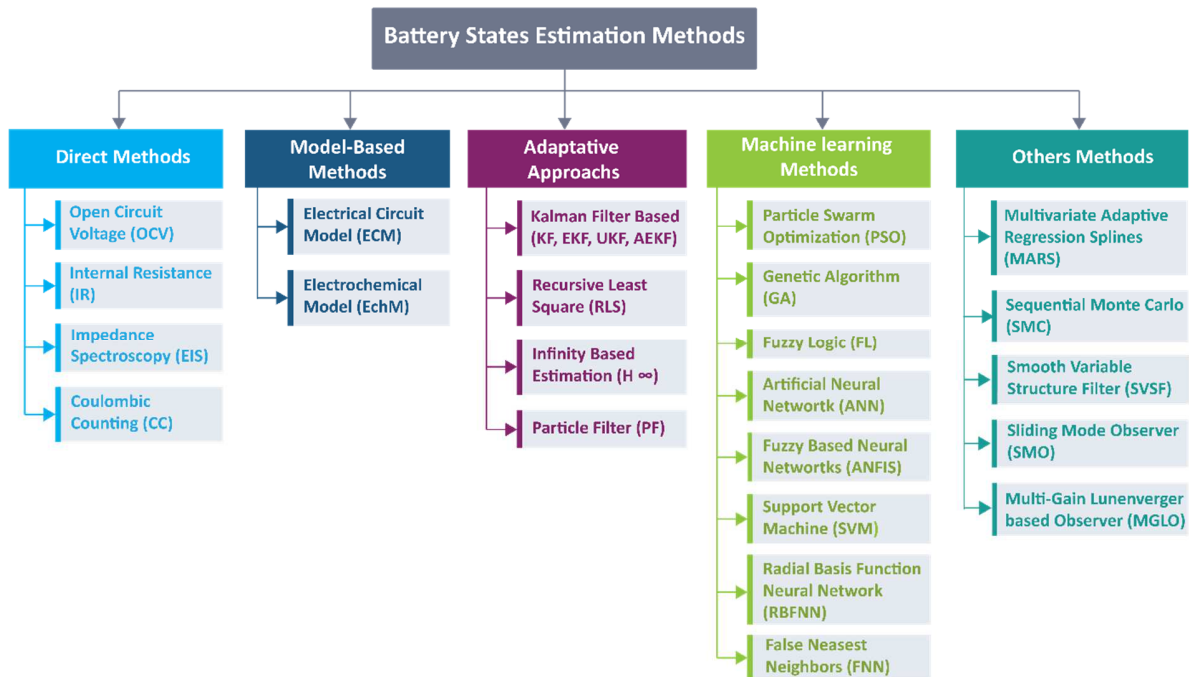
Battery States Estimation Methods

Direct Methods

Open Circuit Voltage (OCV)

Internal Resistance (IR)

Impedance Spectroscopy (EIS)

Coulombic Counting (CC)

Model-Based Methods

Electrical Circuit Model (ECM)

Electrochemical Model (EchM)

Adaptative Approachs

Kalman Filter Based (KF, EKF, UKF, AEKF)

Recursive Least Square (RLS)

Infinity Based Estimation (H ∞)

Particle Filter (PF)

Machine learning Methods

Particle Swarm Optimization (PSO)

Genetic Algorithm (GA)

Fuzzy Logic (FL)

Artificial Neural Networtk (ANN)

Fuzzy Based Neural Networtks (ANFIS)

Support Vector Machine (SVM)

Radial Basis Function Neural Network (RBFNN)

False Neasest Neighbors (FNN)

Others Methods

Multivariate Adaptive Regression Splines (MARS)

Sequential Monte Carlo (SMC)

Smooth Variable Structure Filter (SVSF)

Sliding Mode Observer (SMO)

Multi-Gain Lunenverger based Observer (MGLO)